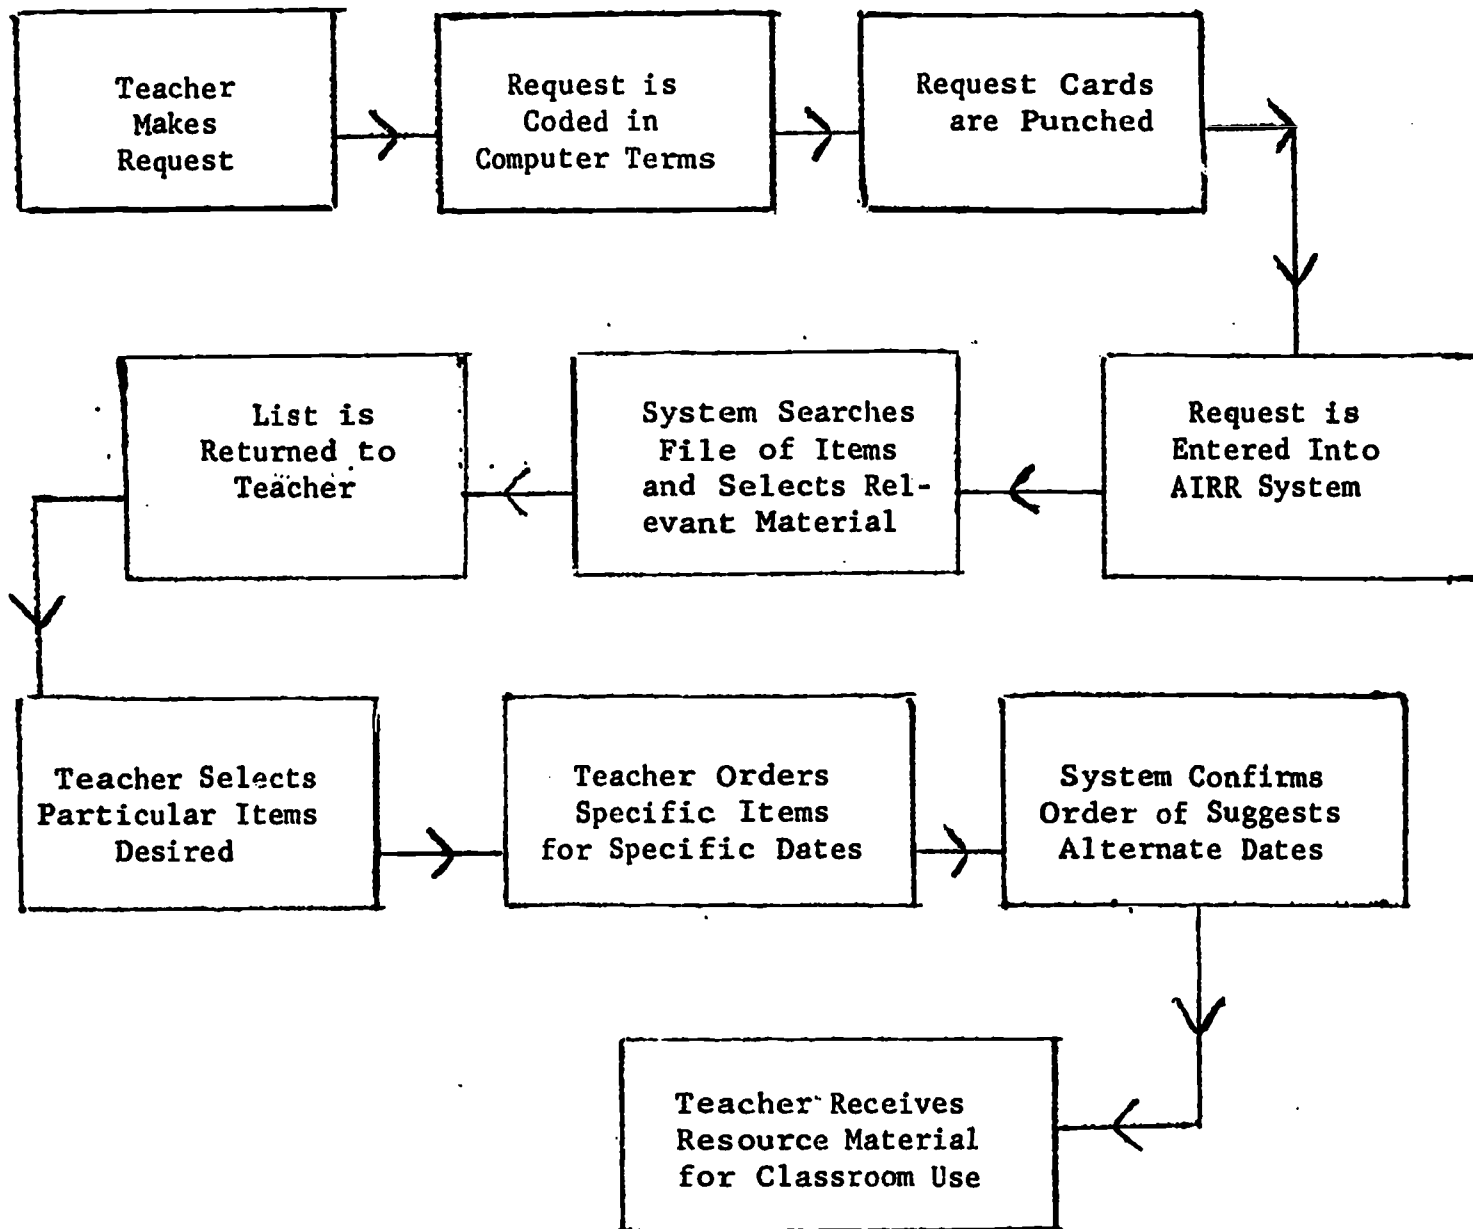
Teacher Makes Request

Request is Coded in Computer Terms

Request Cards are Punched

Request is Entered Into AIRR System

System Searches File of Items and Selects Relevant Material

List is Returned to Teacher

Teacher Selects Particular Items Desired

Teacher Orders Specific Items for Specific Dates

System Confirms Order of Suggests Alternate Dates

Teacher Receives Resource Material for Classroom Use